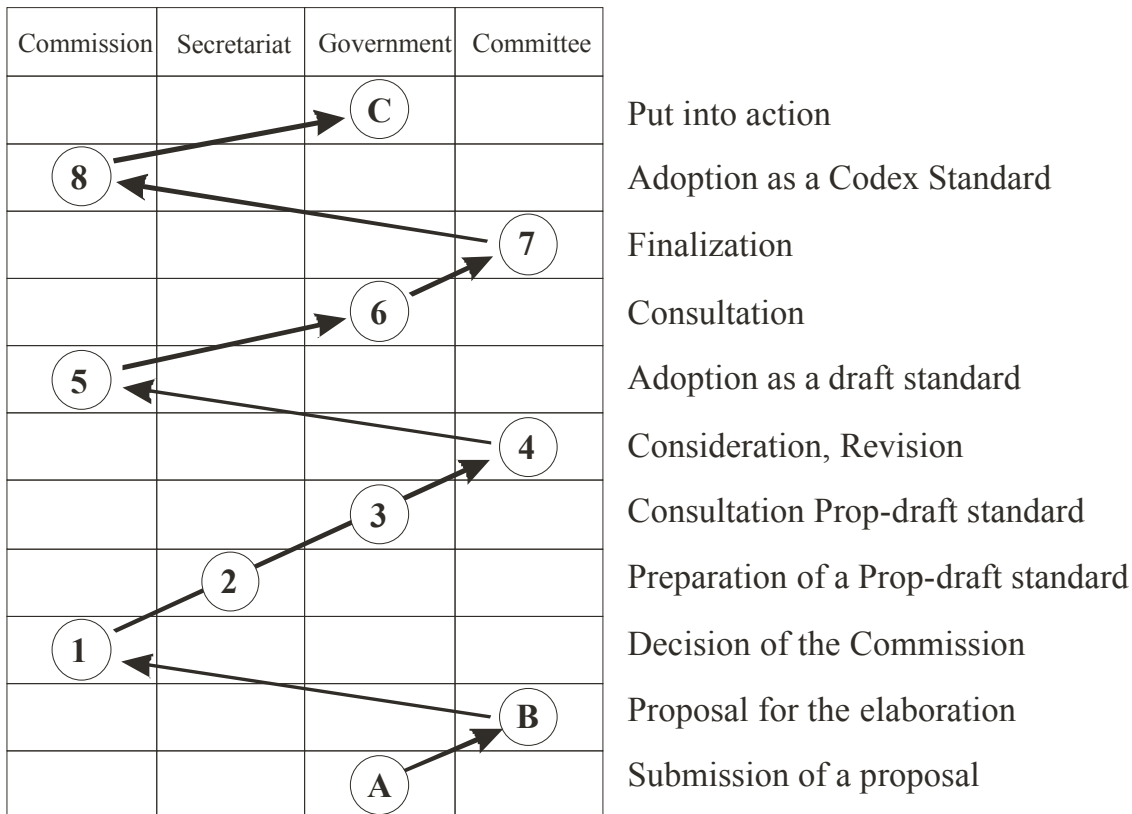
| Commission | Secretariat | Government | Committee | |
|---|---|---|---|---|
| | | C | | Put into action |
| 8 | | | | Adoption as a Codex Standard |
| | | | 7 | Finalization |
| | | 6 | | Consultation |
| 5 | | | | Adoption as a draft standard |
| | | | 4 | Consideration, Revision |
| | | 3 | | Consultation Prop-draft standard |
| | 2 | | | Preparation of a Prop-draft standard |
| 1 | | | | Decision of the Commission |
| | | | B | Proposal for the elaboration |
| | | A | | Submission of a proposal |